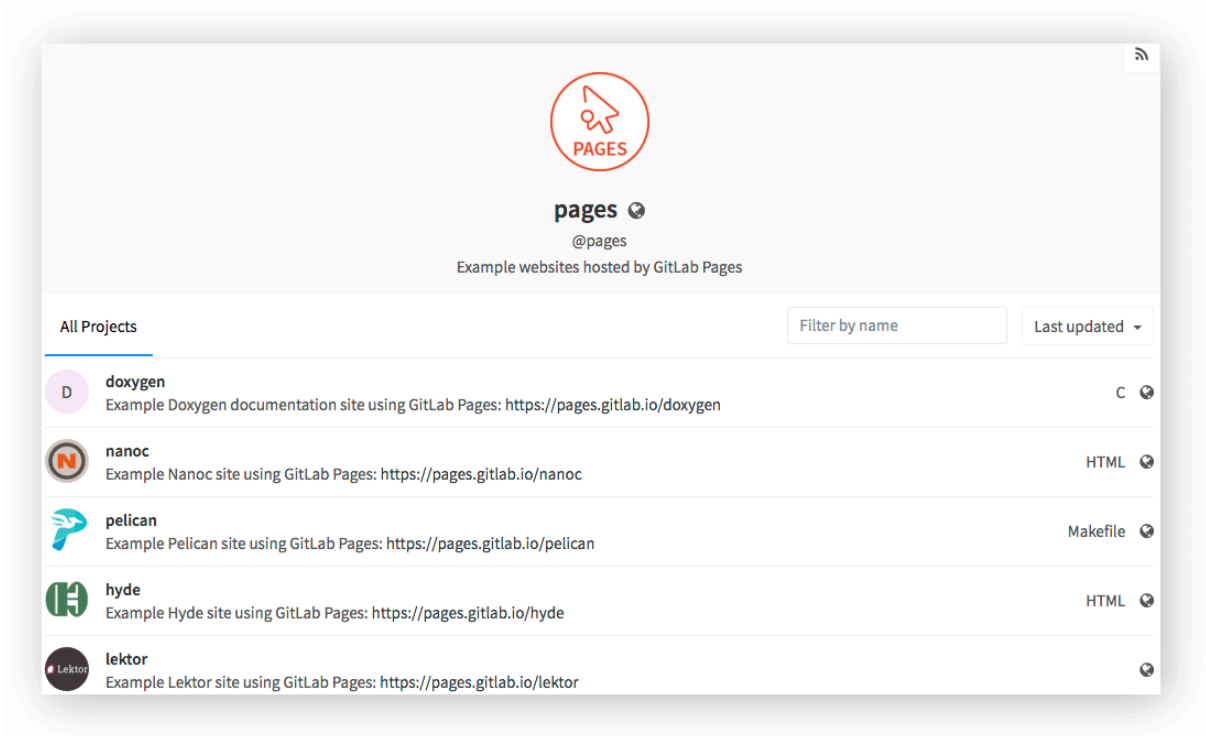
PAGES

pages

@pages

Example websites hosted by GitLab Pages

All Projects

Filter by name

Last updated

D

doxygen
Example Doxygen documentation site using GitLab Pages: https://pages.gitlab.io/doxygen
C

N

nanoc
Example Nanoc site using GitLab Pages: https://pages.gitlab.io/nanoc
HTML

pelican
Example Pelican site using GitLab Pages: https://pages.gitlab.io/pelican
Makefile

hyde
Example Hyde site using GitLab Pages: https://pages.gitlab.io/hyde
HTML

Lektor

lektor
Example Lektor site using GitLab Pages: https://pages.gitlab.io/lektor